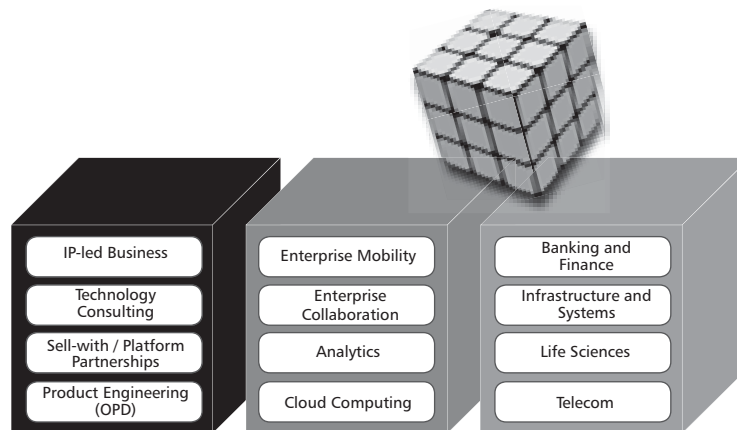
IP-led Business

Technology Consulting

Sell-with / Platform Partnerships

Product Engineering (OPD)

Enterprise Mobility

Enterprise Collaboration

Analytics

Cloud Computing

Banking and Finance

Infrastructure and Systems

Life Sciences

Telecom